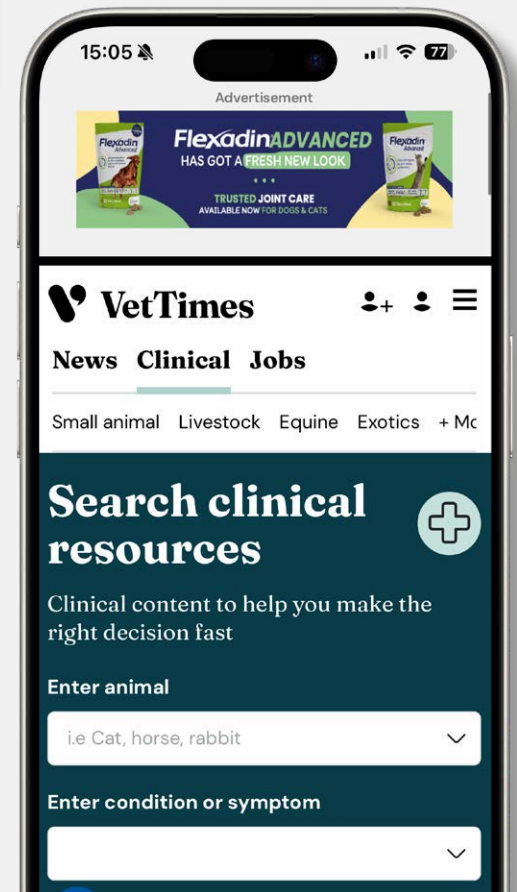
15:05 77

Advertisement

Flexadin Advanced

FlexadinADVANCED
HAS GOT A FRESH NEW LOOK
TRUSTED JOINT CARE
AVAILABLE NOW FOR DOGS & CATS

Flexadin Advanced

VetTimes

News Clinical Jobs

Small animal Livestock Equine Exotics + Mo

Search clinical resources

Clinical content to help you make the right decision fast

Enter animal

i.e Cat, horse, rabbit

Enter condition or symptom